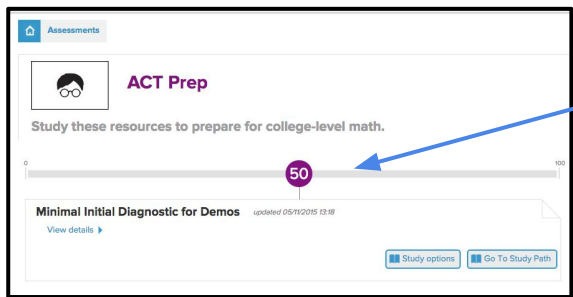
Assessments

ACT Prep

Study these resources to prepare for college-level math.

0

50

100

Minimal Initial Diagnostic for Demos updated 05/11/2015 13:18

View details

Study options

Go To Study Path